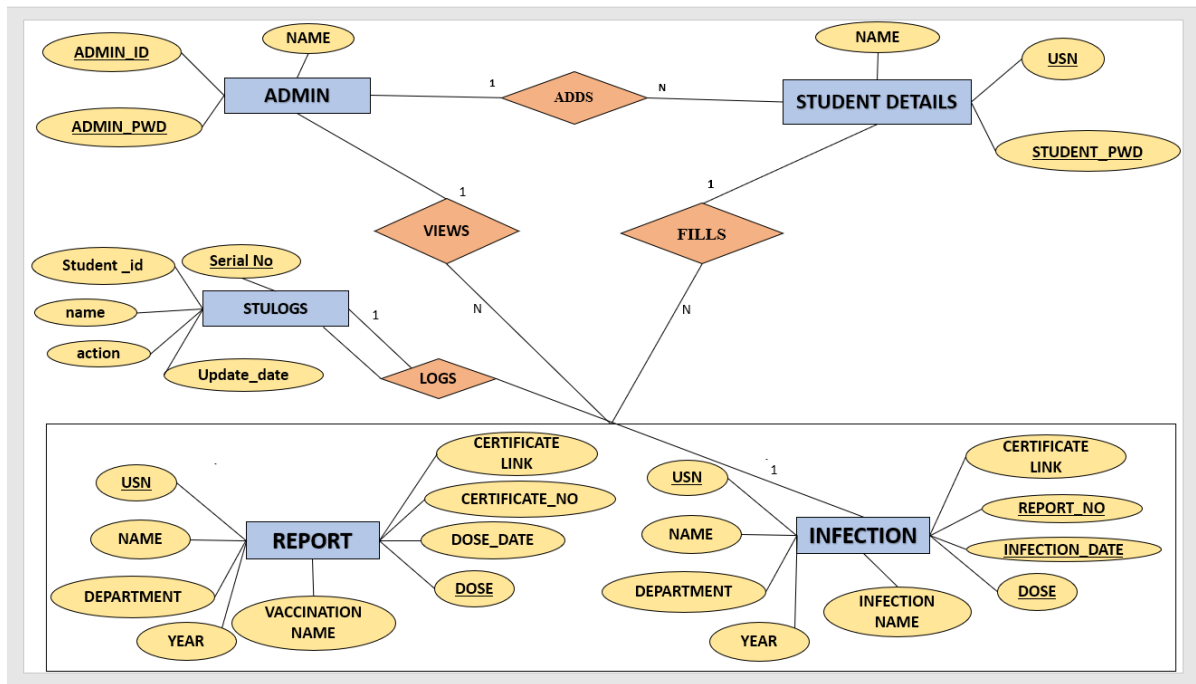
ADMIN_ID
NAME
ADMIN
ADMIN_PWD
1
ADDS
N
NAME
STUDENT DETAILS
USN
STUDENT_PWD
1
VIEWS
1
FILLS
Student _id
Serial No
name
STULOGS
action
Update_date
1
LOGS
N
N
USN
NAME
DEPARTMENT
YEAR
REPORT
VACCINATION NAME
CERTIFICATE LINK
CERTIFICATE_NO
DOSE_DATE
DOSE
1
USN
NAME
DEPARTMENT
YEAR
INFECTION
INFECTION NAME
CERTIFICATE LINK
REPORT_NO
INFECTION_DATE
DOSE